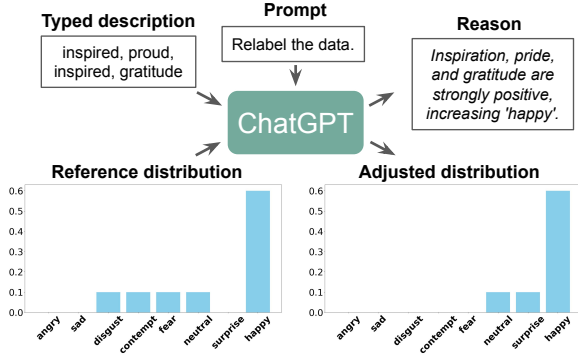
Typed description

inspired, proud, inspired, gratitude

Prompt

Relabel the data.

Reason

Inspiration, pride, and gratitude are strongly positive, increasing 'happy'.

ChatGPT

Reference distribution

0.6
0.5
0.4
0.3
0.2
0.1
0.0

angry sad disgust contempt fear neutral surprise happy

Adjusted distribution

0.6
0.5
0.4
0.3
0.2
0.1
0.0

angry sad disgust contempt fear neutral surprise happy